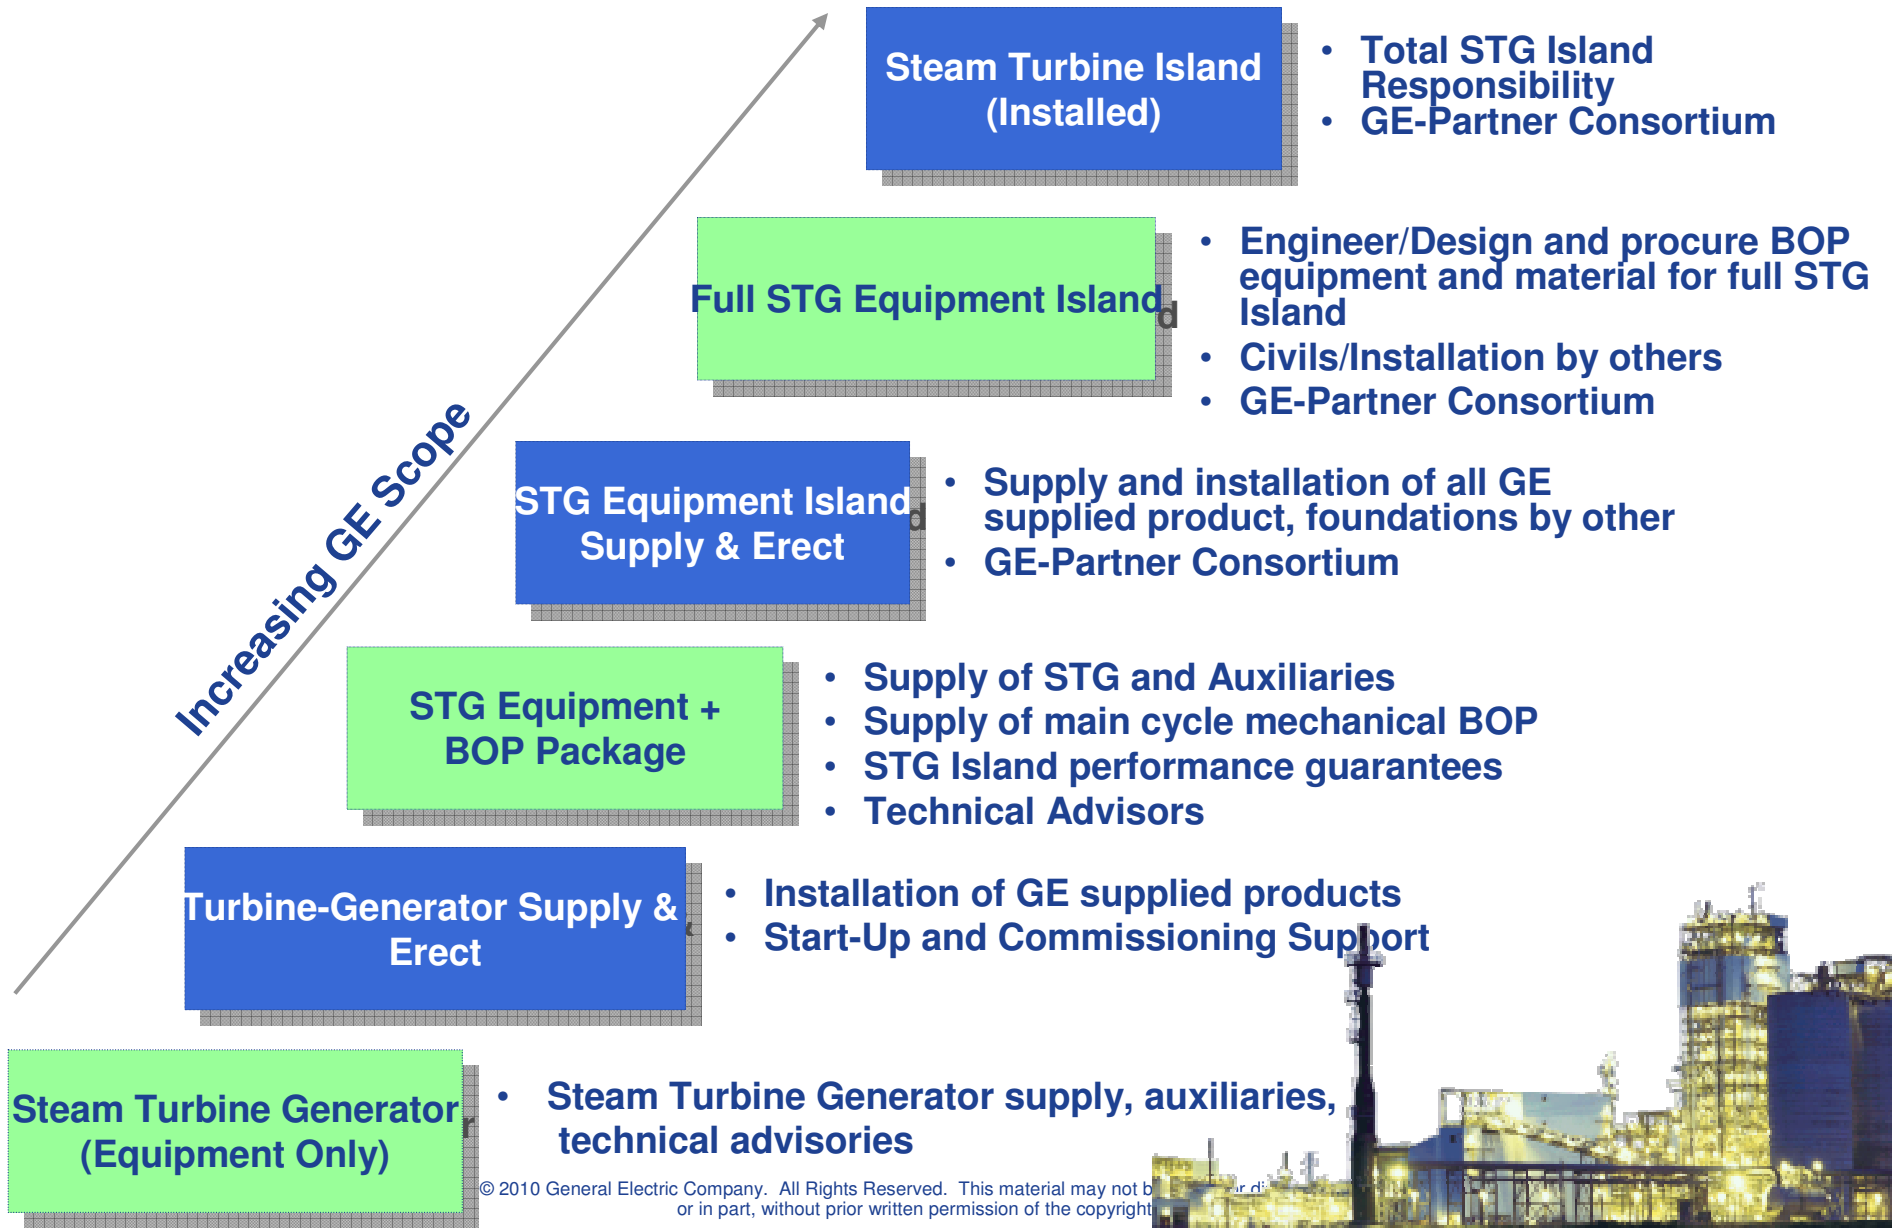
Steam Turbine Island (Installed)

• Total STG Island Responsibility
• GE-Partner Consortium

Full STG Equipment Island

• Engineer/Design and procure BOP equipment and material for full STG Island
• Civils/Installation by others
• GE-Partner Consortium

Increasing GE Scope

STG Equipment Island Supply & Erect

• Supply and installation of all GE supplied product, foundations by other
• GE-Partner Consortium

STG Equipment + BOP Package

• Supply of STG and Auxiliaries
• Supply of main cycle mechanical BOP
• STG Island performance guarantees
• Technical Advisors

Turbine-Generator Supply & Erect

• Installation of GE supplied products
• Start-Up and Commissioning Support

Steam Turbine Generator (Equipment Only)

• Steam Turbine Generator supply, auxiliaries, technical advisories

© 2010 General Electric Company. All Rights Reserved. This material may not b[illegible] or in part, without prior written permission of the copyright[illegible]